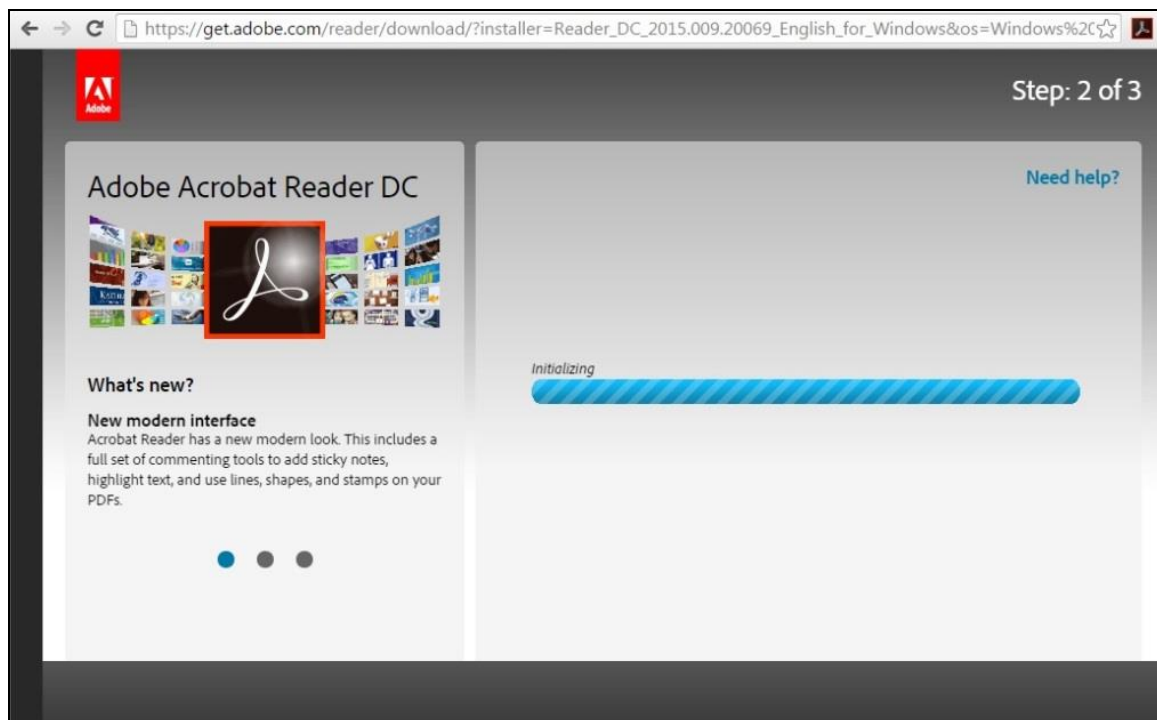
https://get.adobe.com/reader/download/?installer=Reader_DC_2015.009.20069_English_for_Windows&os=Windows%2C

Adobe

Step: 2 of 3

Adobe Acrobat Reader DC

Need help?

Initializing

What's new?

New modern interface
Acrobat Reader has a new modern look. This includes a full set of commenting tools to add sticky notes, highlight text, and use lines, shapes, and stamps on your PDFs.